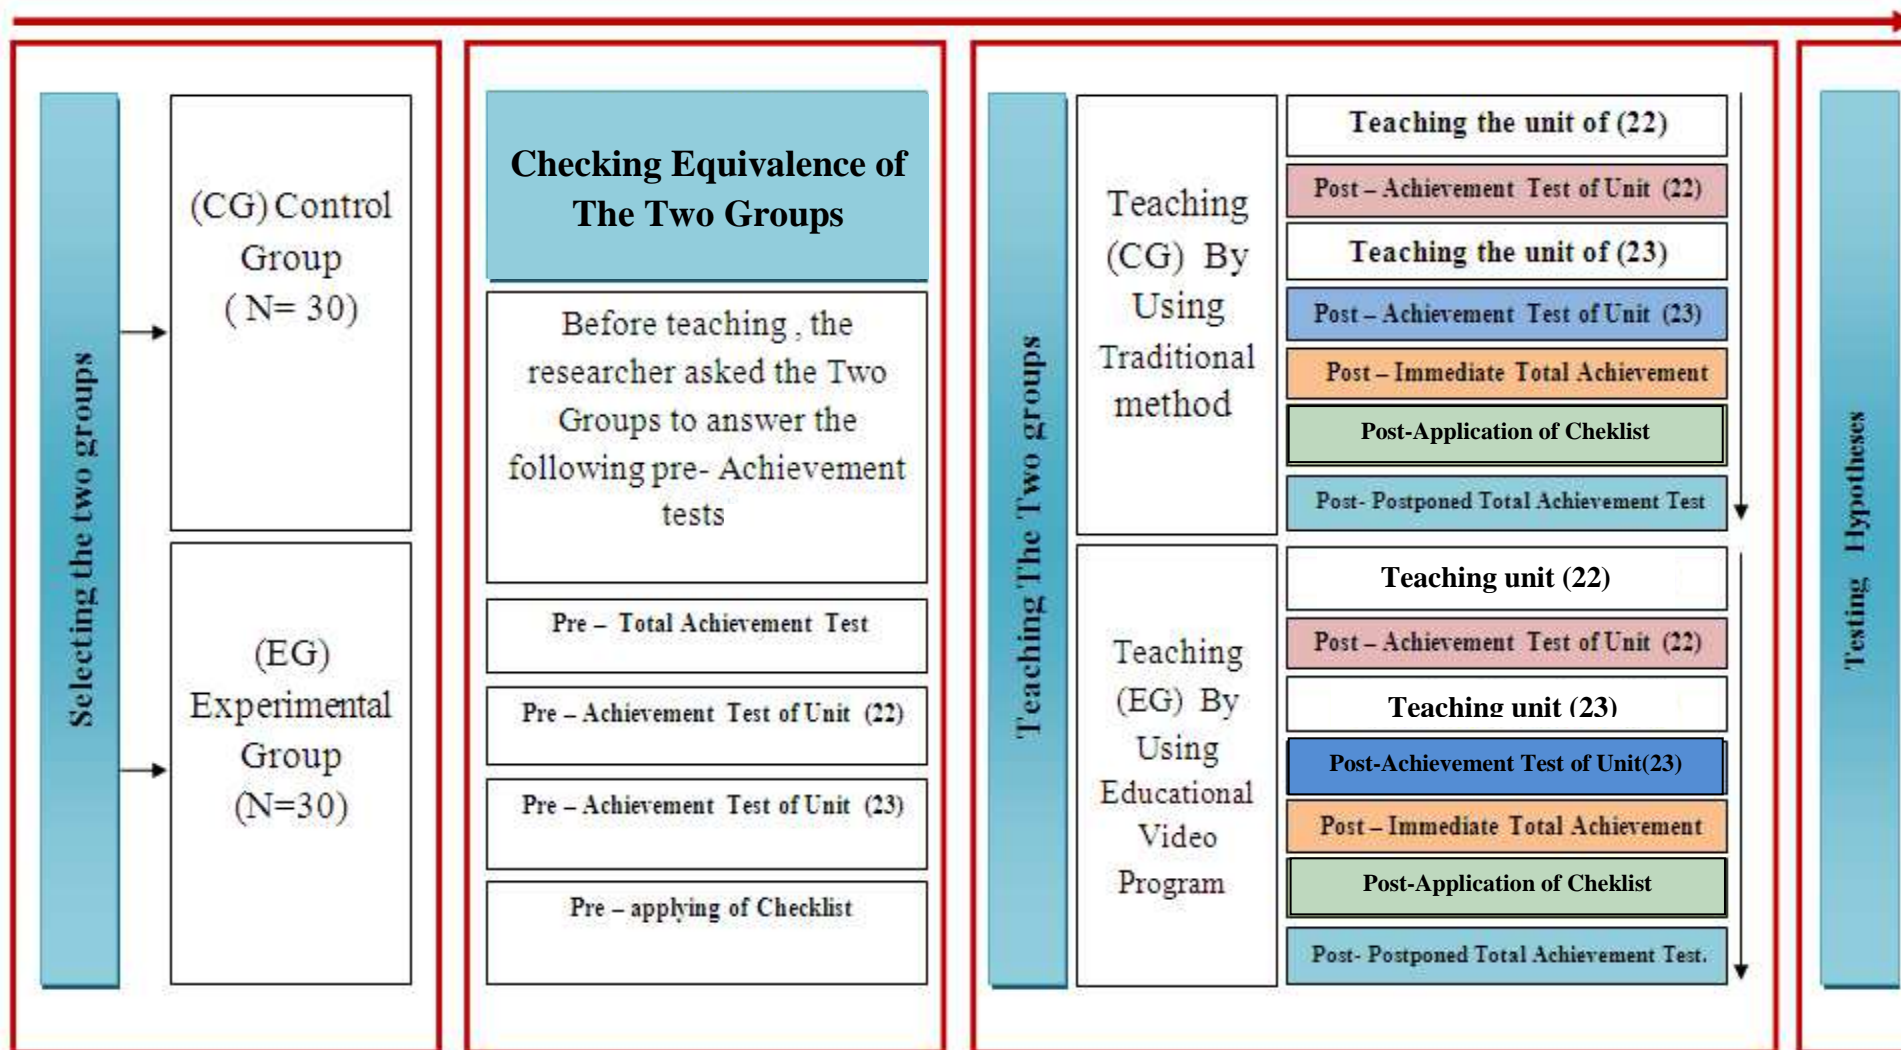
Selecting the two groups

(CG) Control Group ( N= 30)

(EG) Experimental Group (N=30)

Checking Equivalence of The Two Groups

Before teaching , the researcher asked the Two Groups to answer the following pre- Achievement tests

Pre – Total Achievement Test

Pre – Achievement Test of Unit (22)

Pre – Achievement Test of Unit (23)

Pre – applying of Checklist

Teaching The Two groups

Teaching (CG) By Using Traditional method

Teaching the unit of (22)

Post – Achievement Test of Unit (22)

Teaching the unit of (23)

Post – Achievement Test of Unit (23)

Post – Immediate Total Achievement

Post-Application of Cheklist

Post- Postponed Total Achievement Test

Teaching (EG) By Using Educational Video Program

Teaching unit (22)

Post – Achievement Test of Unit (22)

Teaching unit (23)

Post-Achievement Test of Unit(23)

Post – Immediate Total Achievement

Post-Application of Cheklist

Post- Postponed Total Achievement Test.

Testing Hypotheses